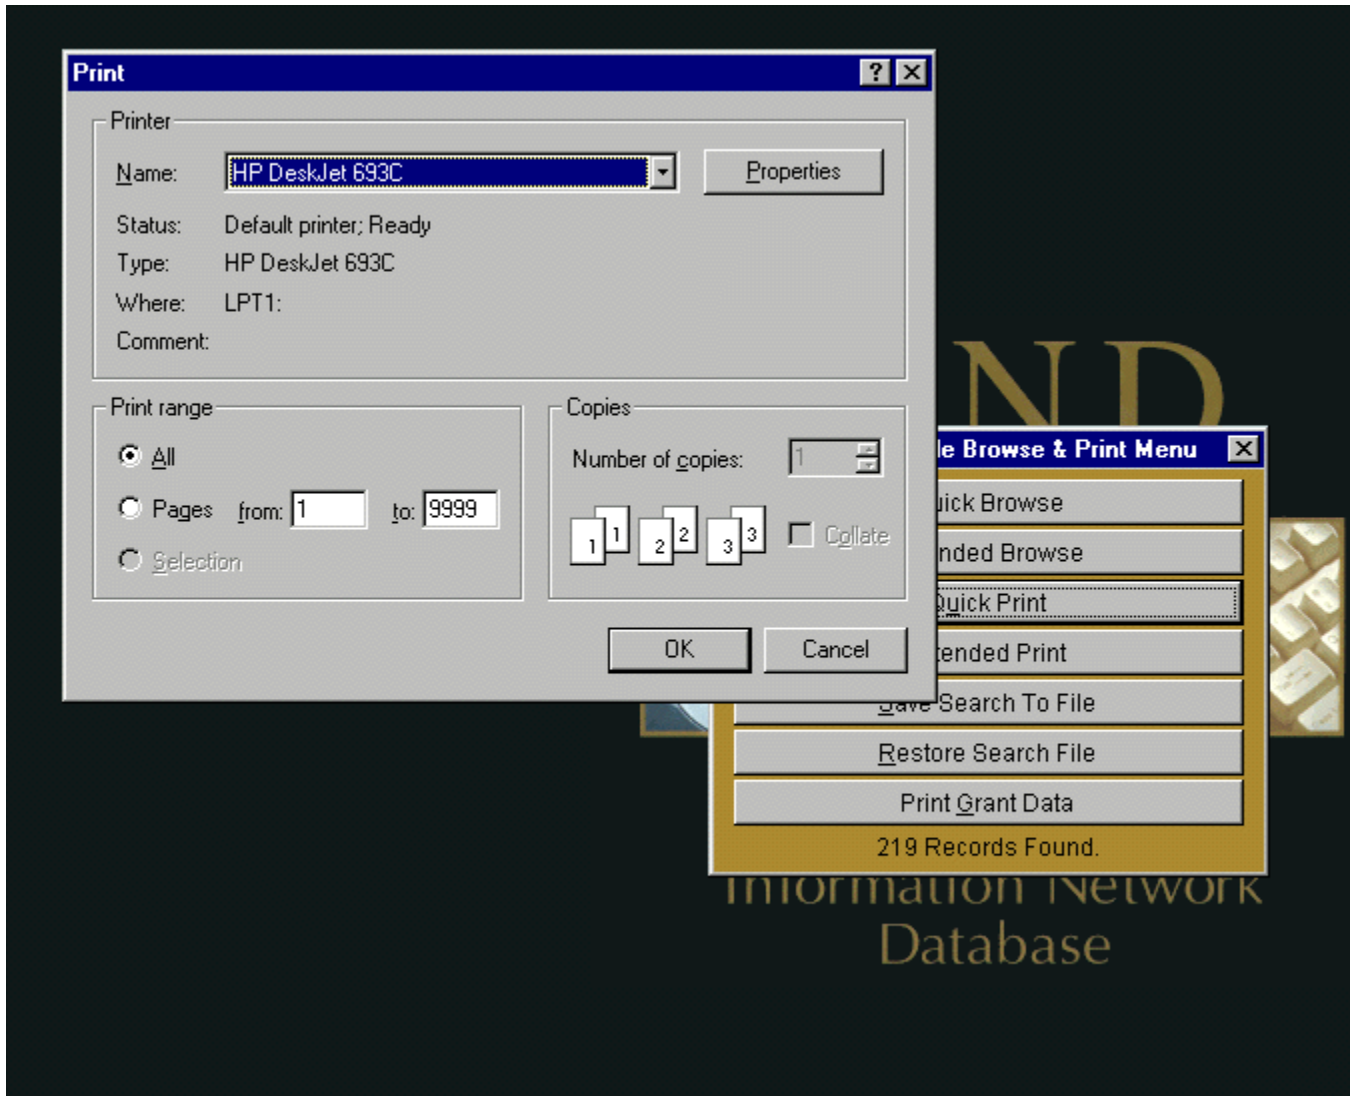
Print
?
Printer
Name: HP DeskJet 693C
Properties
Status: Default printer; Ready
Type: HP DeskJet 693C
Where: LPT1:
Comment:
Print range
All
Pages from: 1 to: 9999
Selection
Copies
Number of copies: 1
1 1 2 2 3 3
Collate
OK
Cancel

ND
le Browse & Print Menu
uick Browse
nded Browse
Quick Print
tended Print
Save Search To File
Restore Search File
Print Grant Data
219 Records Found.
Information Network
Database